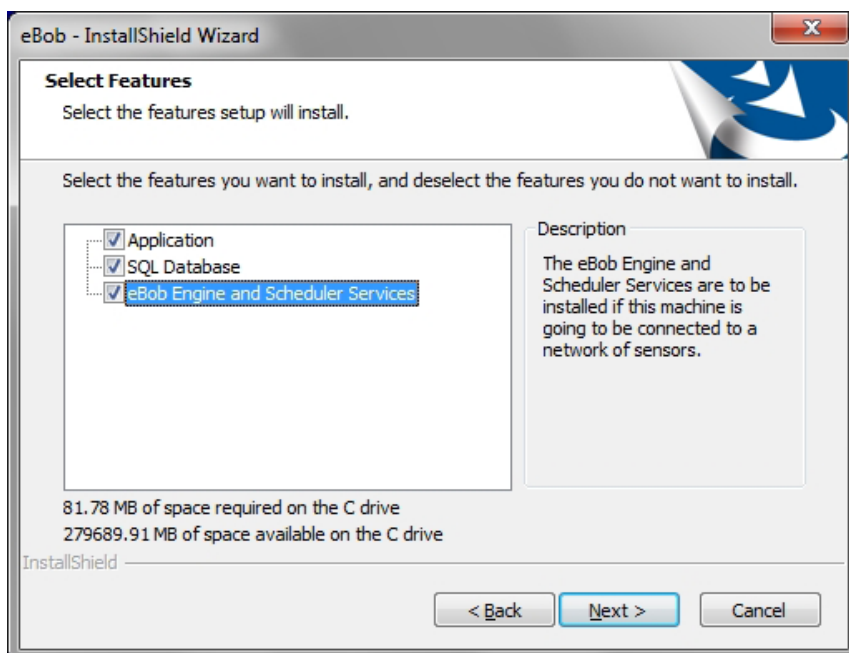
eBob - InstallShield Wizard

Select Features

Select the features setup will install.

Select the features you want to install, and deselect the features you do not want to install.

Application
SQL Database
eBob Engine and Scheduler Services

Description

The eBob Engine and Scheduler Services are to be installed if this machine is going to be connected to a network of sensors.

81.78 MB of space required on the C drive
279689.91 MB of space available on the C drive

InstallShield

< Back
Next >
Cancel